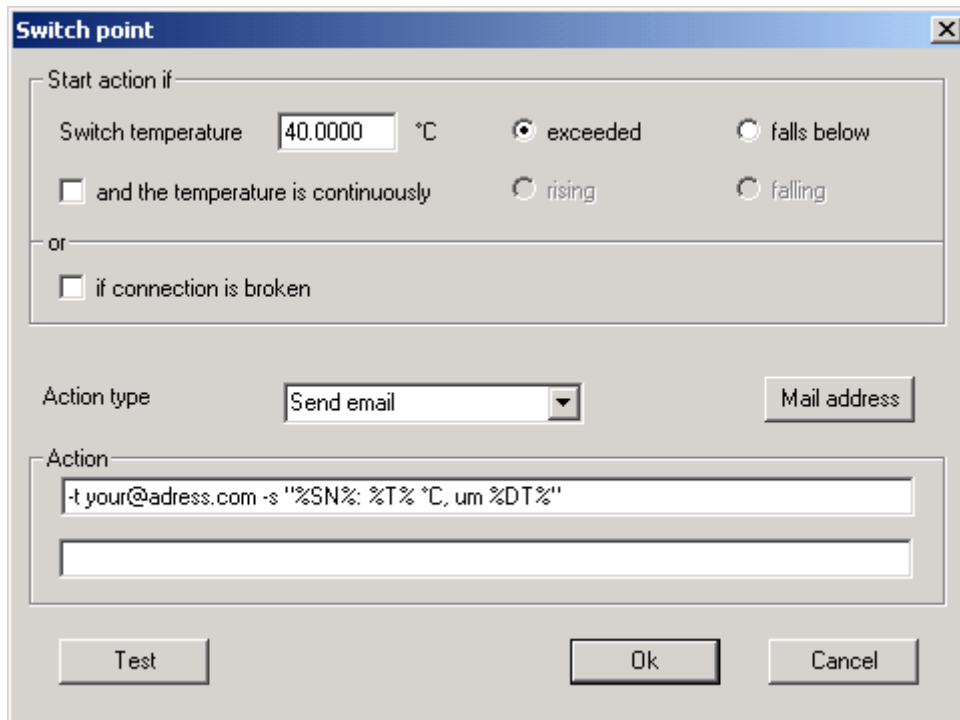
Switch point

Start action if

Switch temperature 40.0000 °C exceeded falls below

and the temperature is continuously rising falling

or

if connection is broken

Action type Send email Mail address

Action

-t your@adress.com -s "%SN%: %T% °C, um %DT%"

Test Ok Cancel